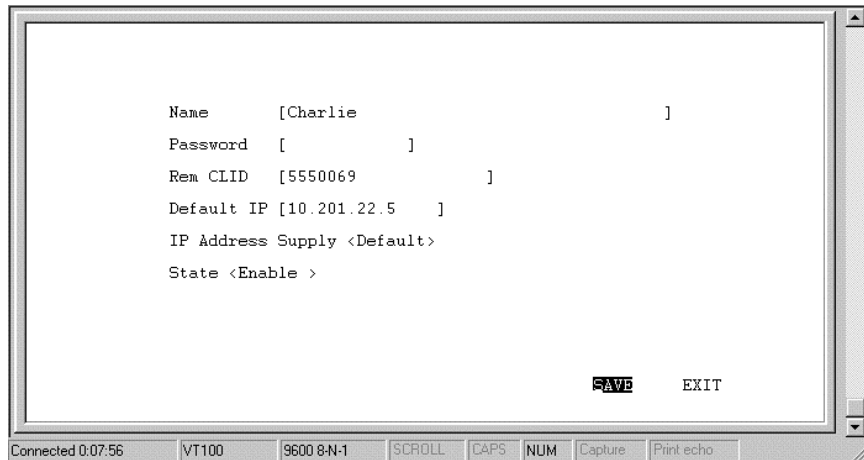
Name [Charlie ]

Password [ ]

Rem CLID [5550069 ]

Default IP [10.201.22.5 ]

IP Address Supply <Default>

State <Enable >

SAVE EXIT

Connected 0:07:56 | VT100 | 9600 8-N-1 | SCROLL | CAPS | NUM | Capture | Print echo